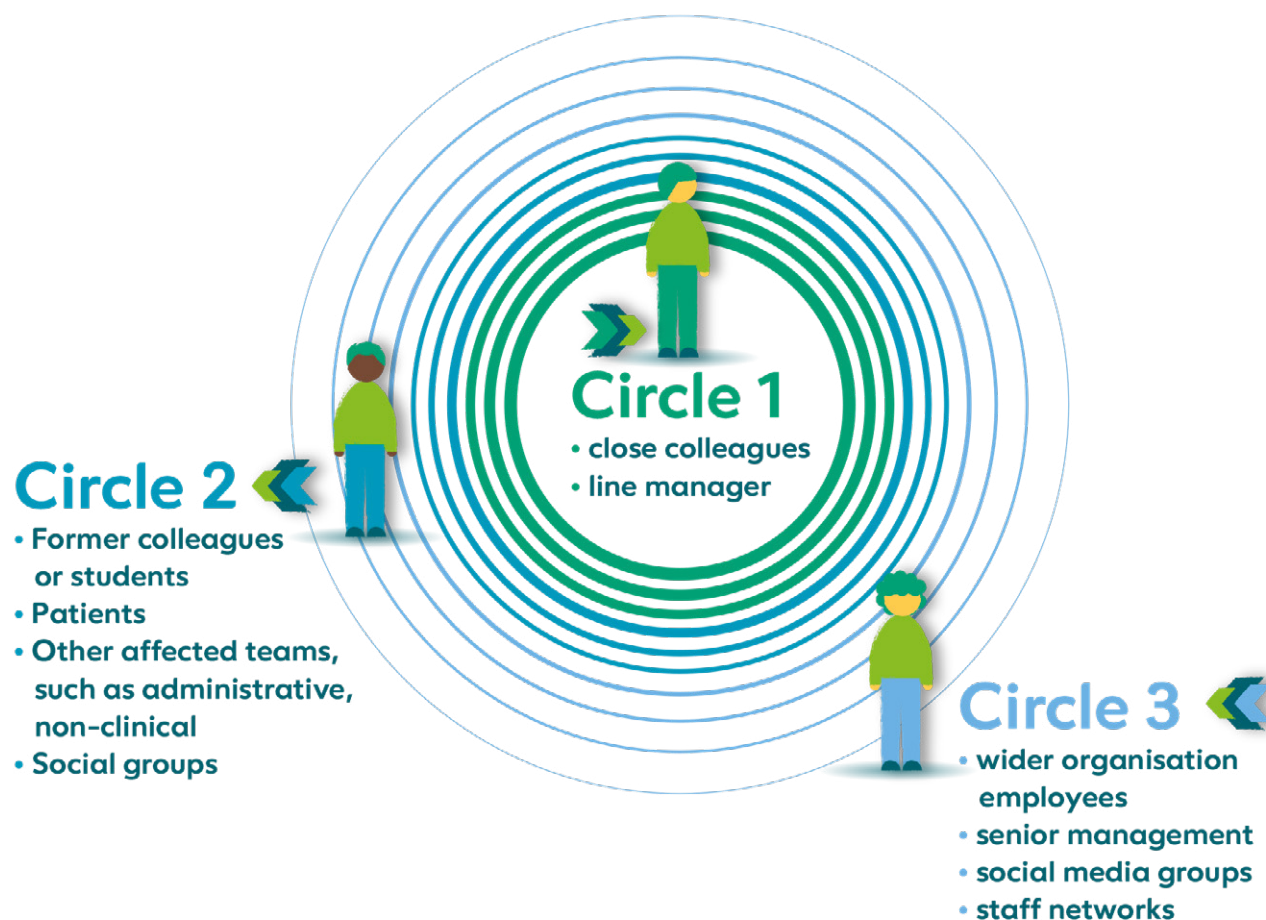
Circle 1
• close colleagues
• line manager

Circle 2
• Former colleagues or students
• Patients
• Other affected teams, such as administrative, non-clinical
• Social groups

Circle 3
• wider organisation employees
• senior management
• social media groups
• staff networks